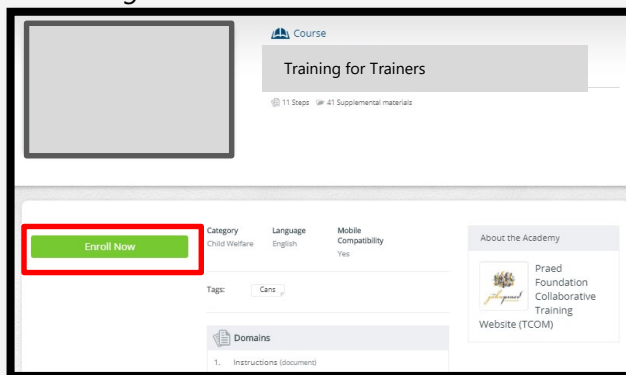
Course

Training for Trainers

11 Steps 41 Supplemental materials

Enroll Now

| Category | Language | Mobile Compatibility |
|---|---|---|
| Child Welfare | English | Yes |

Tags: Cans

Domains

1. Instructions (document)

About the Academy

Praed Foundation Collaborative Training Website (TCOM)